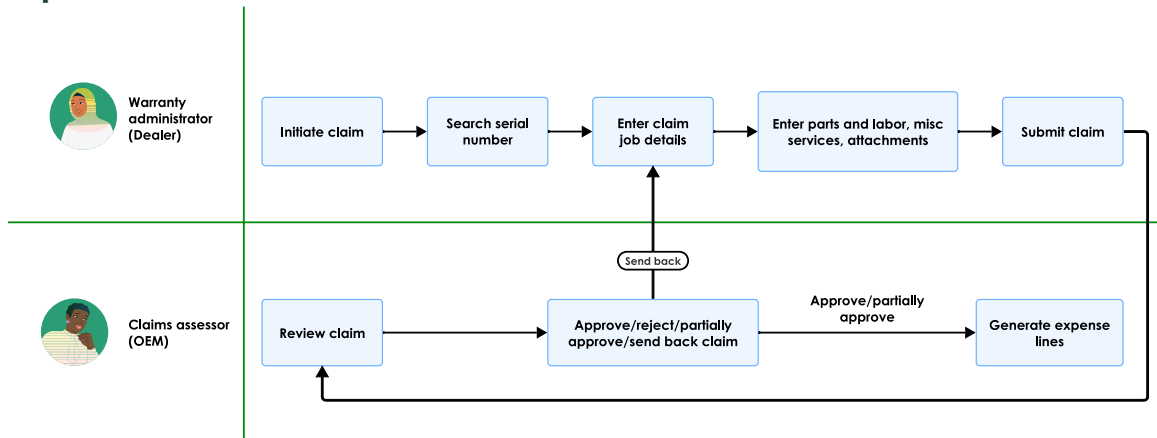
Warranty administrator (Dealer)

Initiate claim

Search serial number

Enter claim job details

Enter parts and labor, misc services, attachments

Submit claim

Send back

Claims assessor (OEM)

Review claim

Approve/reject/partially approve/send back claim

Approve/partially approve

Generate expense lines